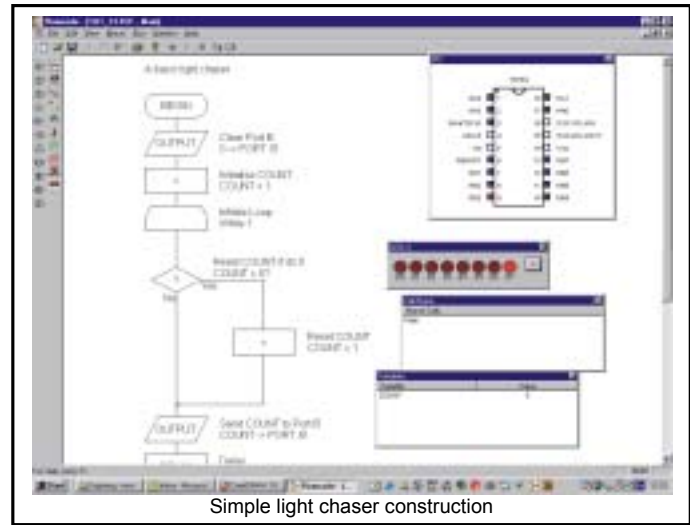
A basic light chaser

BEGIN

OUTPUT

Clear Port B
0 -> PORT B

Initialise COUNT
COUNT = 1

Infinite Loop
While 1

Reset COUNT if At 8
COUNT = 8?

Yes

Reset COUNT
COUNT = 1

OUTPUT

Send COUNT to PortB
COUNT -> PORT B

Delay

Simple light chaser construction